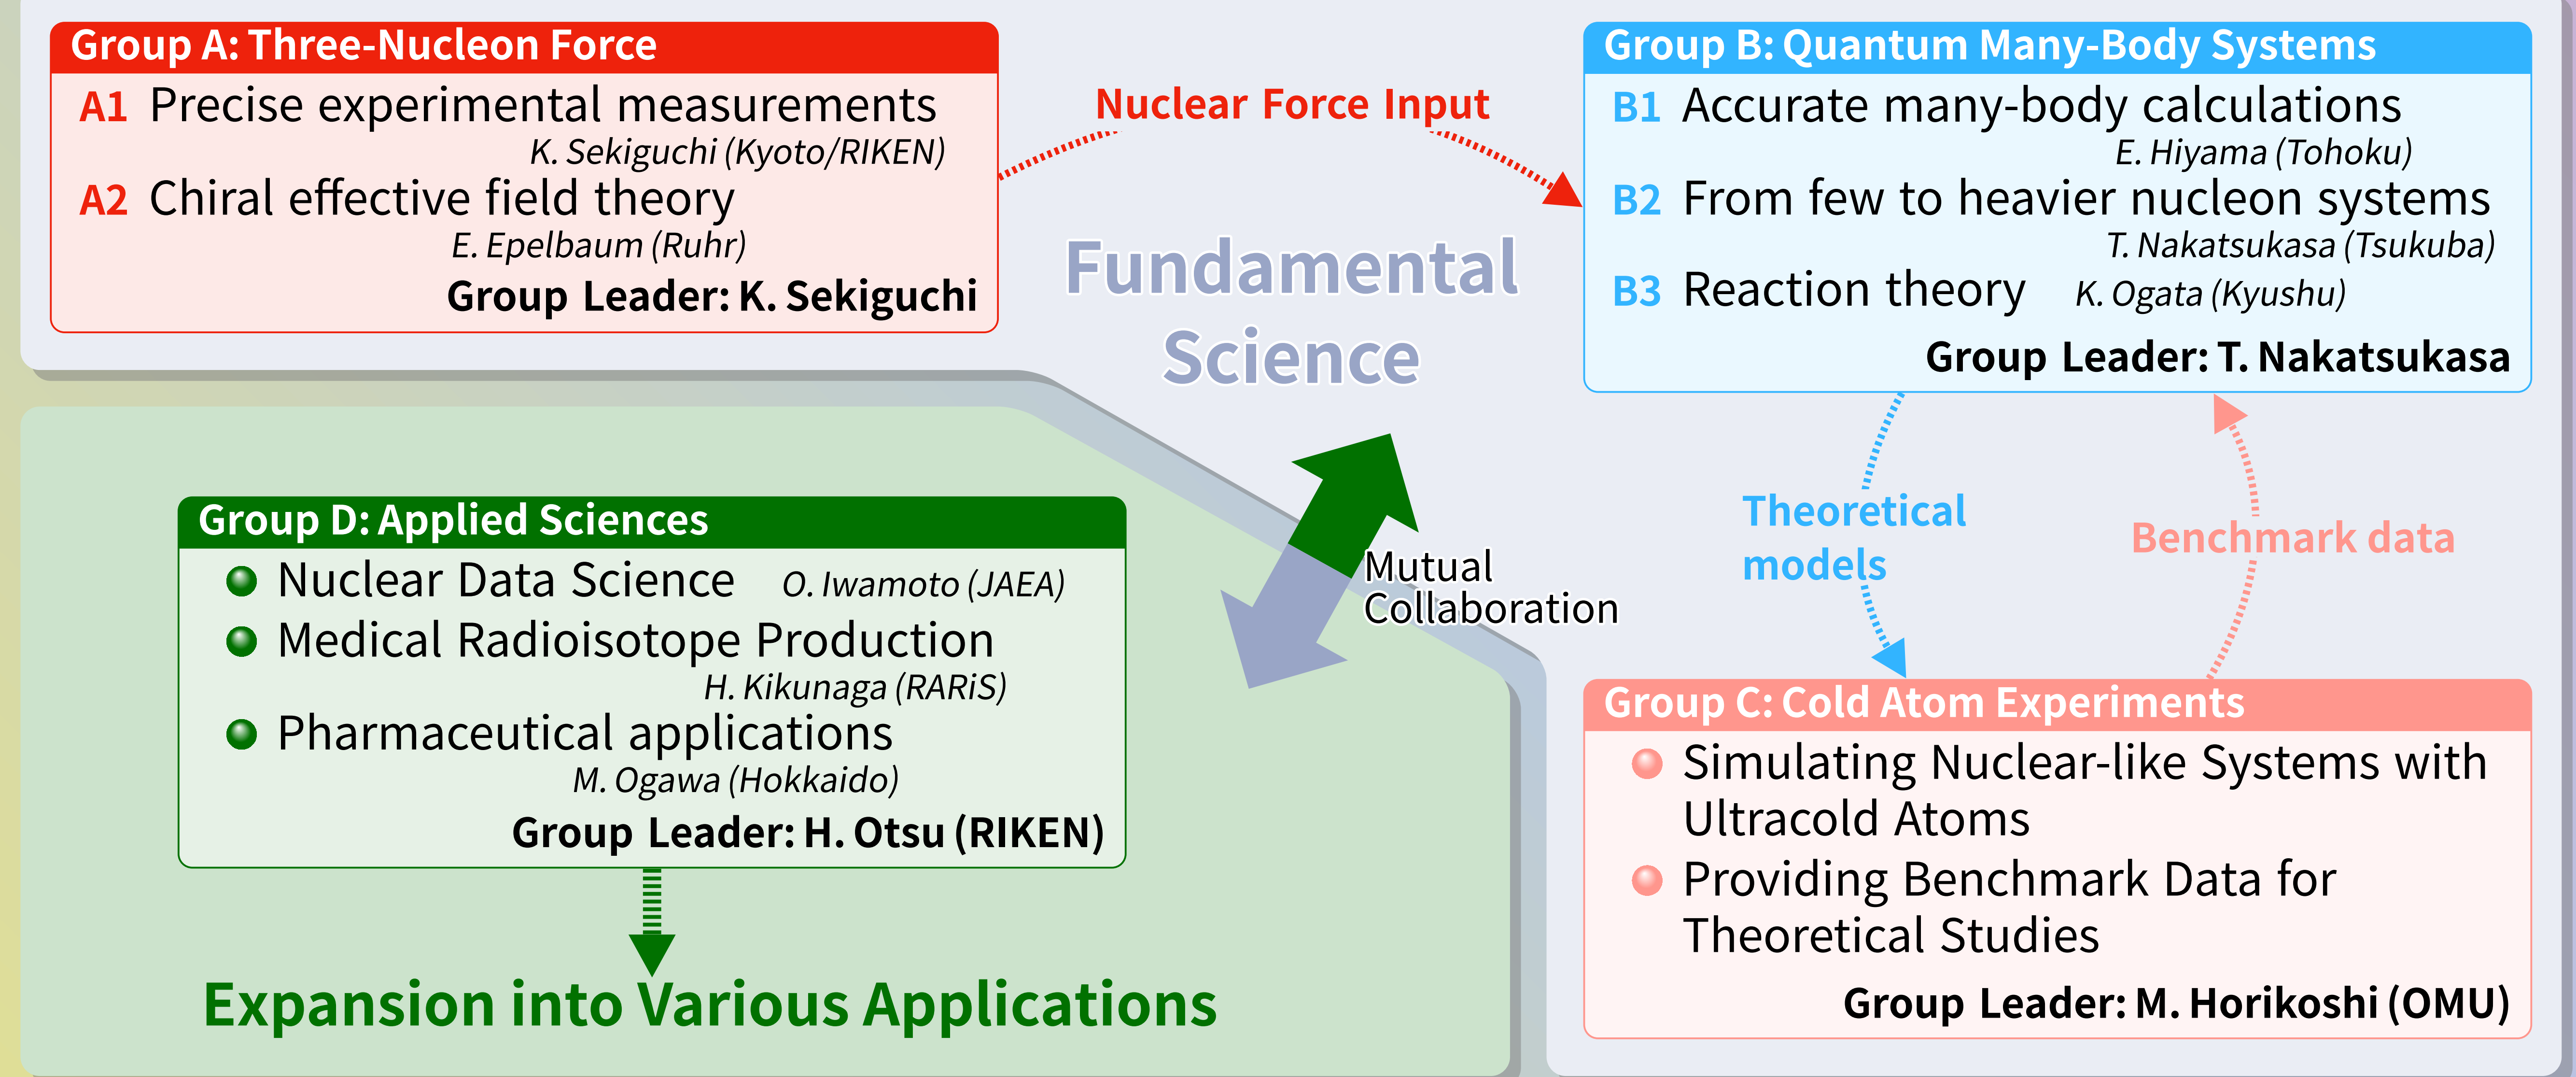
Group A: Three-Nucleon Force
A1 Precise experimental measurements
K. Sekiguchi (Kyoto/RIKEN)
A2 Chiral effective field theory
E. Epelbaum (Ruhr)
Group Leader: K. Sekiguchi

Nuclear Force Input

Group B: Quantum Many-Body Systems
B1 Accurate many-body calculations
E. Hiyama (Tohoku)
B2 From few to heavier nucleon systems
T. Nakatsukasa (Tsukuba)
B3 Reaction theory K. Ogata (Kyushu)
Group Leader: T. Nakatsukasa

Fundamental Science

Theoretical models

Benchmark data

Mutual Collaboration

Group D: Applied Sciences
Nuclear Data Science O. Iwamoto (JAEA)
Medical Radioisotope Production
H. Kikunaga (RARiS)
Pharmaceutical applications
M. Ogawa (Hokkaido)
Group Leader: H. Otsu (RIKEN)

Expansion into Various Applications

Group C: Cold Atom Experiments
Simulating Nuclear-like Systems with Ultracold Atoms
Providing Benchmark Data for Theoretical Studies
Group Leader: M. Horikoshi (OMU)